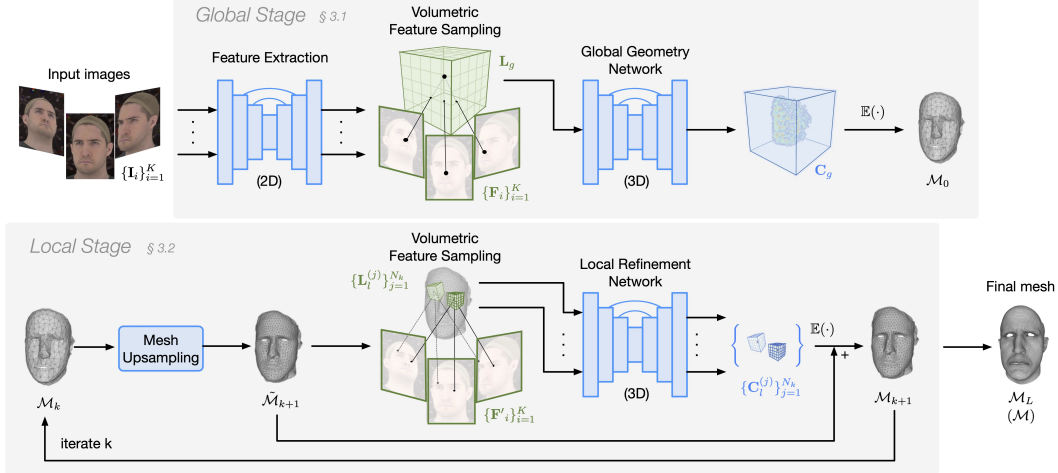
Global Stage § 3.1

Input images

$\{\mathbf{I}_i\}_{i=1}^K$

Feature Extraction

(2D)

Volumetric Feature Sampling

$\mathbf{L}_g$

$\{\mathbf{F}_i\}_{i=1}^K$

Global Geometry Network

(3D)

$\mathbf{C}_g$

$\mathbb{E}(\cdot)$

$\mathcal{M}_0$

Local Stage § 3.2

$\mathcal{M}_k$

Mesh Upsampling

$\tilde{\mathcal{M}}_{k+1}$

Volumetric Feature Sampling

$\{\mathbf{L}_l^{(j)}\}_{j=1}^{N_k}$

$\{\mathbf{F}'_i\}_{i=1}^K$

Local Refinement Network

(3D)

$\{\mathbf{C}_l^{(j)}\}_{j=1}^{N_k}$

$\mathbb{E}(\cdot)$

+

$\mathcal{M}_{k+1}$

Final mesh

$\mathcal{M}_L$
$(\mathcal{M})$

iterate k